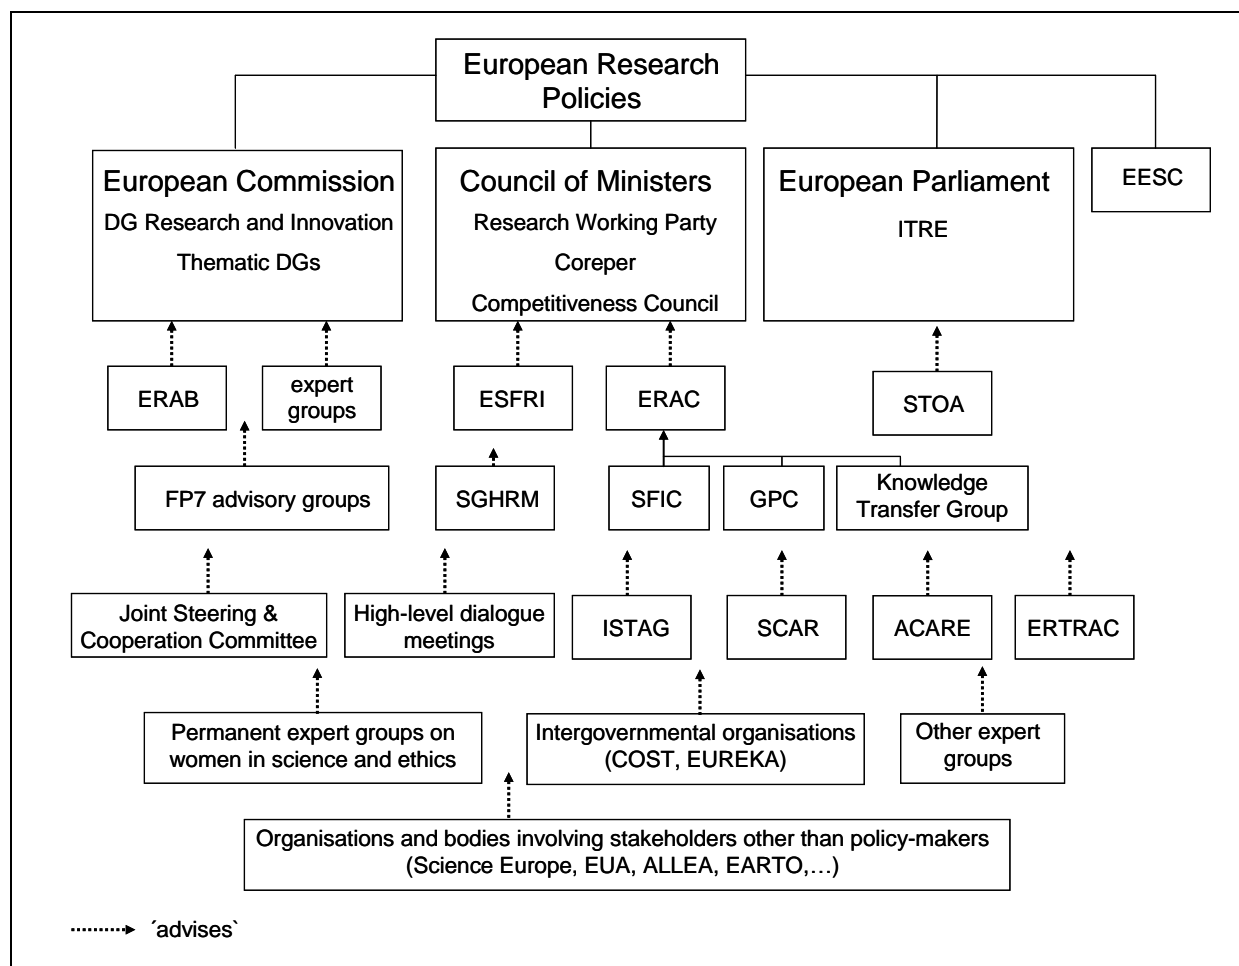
European Research Policies

European Commission
DG Research and Innovation
Thematic DGs

Council of Ministers
Research Working Party
Coreper
Competitiveness Council

European Parliament
ITRE

EESC

ERAB

expert groups

ESFRI

ERAC

STOA

FP7 advisory groups

SGHRM

SFIC

GPC

Knowledge Transfer Group

Joint Steering & Cooperation Committee

High-level dialogue meetings

ISTAG

SCAR

ACARE

ERTRAC

Permanent expert groups on women in science and ethics

Intergovernmental organisations (COST, EUREKA)

Other expert groups

Organisations and bodies involving stakeholders other than policy-makers (Science Europe, EUA, ALLEA, EARTO,…)

´advises`